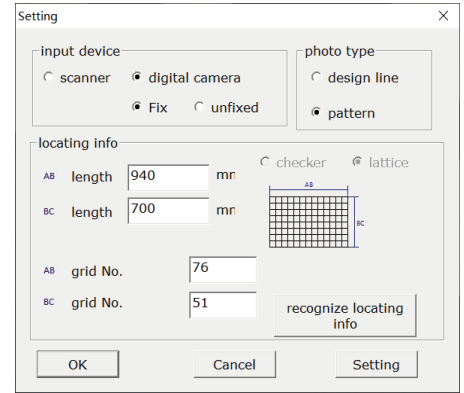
Setting
×

input device
scanner
digital camera
Fix
unfixed

photo type
design line
pattern

locating info
checker
lattice
AB length 940 mn
BC length 700 mn
AB
BC
AB grid No. 76
BC grid No. 51
recognize locating info

OK
Cancel
Setting